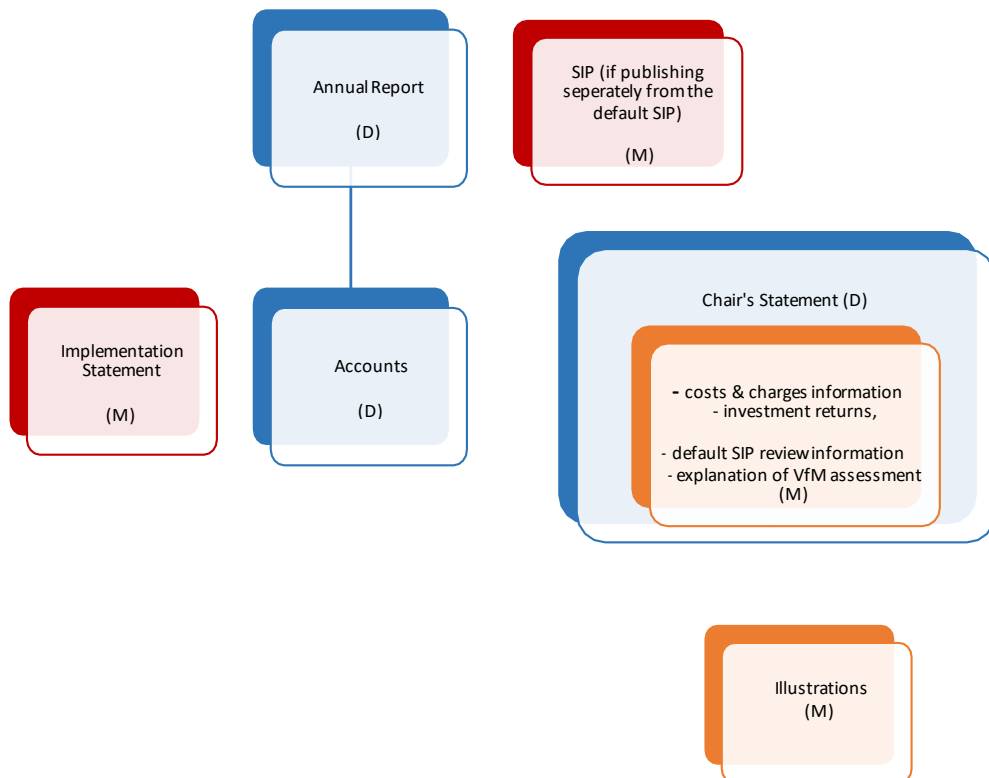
Annual Report

(D)

SIP (if publishing seperately from the default SIP)

(M)

Implementation Statement

(M)

Accounts

(D)

Chair's Statement (D)

- costs & charges information
- investment returns,

- default SIP review information
- explanation of VfM assessment
(M)

Illustrations
(M)